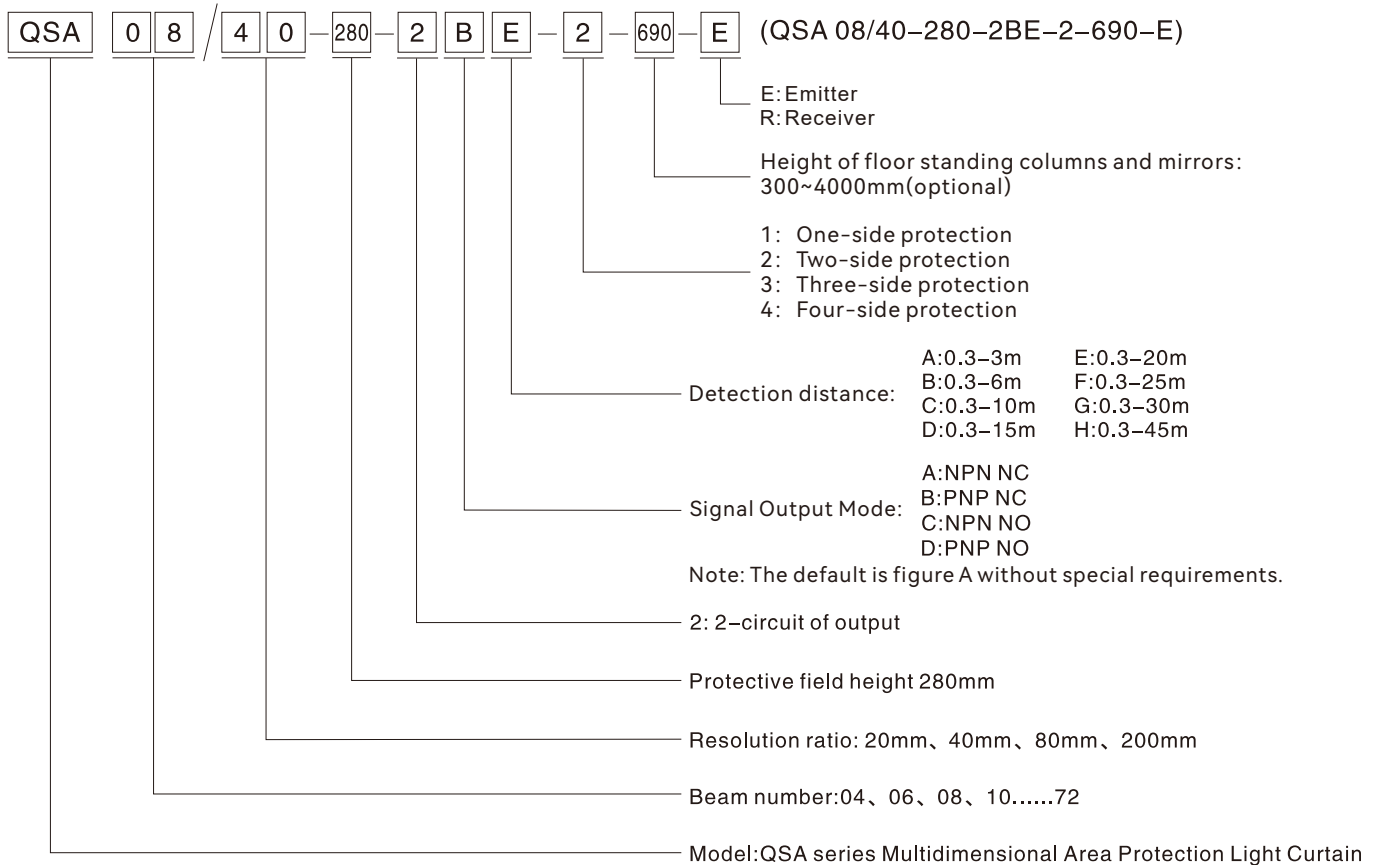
QSA 0 8 / 4 0 – 280 – 2 B E – 2 – 690 – E (QSA 08/40–280–2BE–2–690–E)

E: Emitter
R: Receiver

Height of floor standing columns and mirrors: 300~4000mm(optional)

1: One-side protection
2: Two-side protection
3: Three-side protection
4: Four-side protection

Detection distance:

| A:0.3–3m | E:0.3–20m |
|---|---|
| B:0.3–6m | F:0.3–25m |
| C:0.3–10m | G:0.3–30m |
| D:0.3–15m | H:0.3–45m |

Signal Output Mode:
A:NPN NC
B:PNP NC
C:NPN NO
D:PNP NO
Note: The default is figure A without special requirements.

2: 2–circuit of output

Protective field height 280mm

Resolution ratio: 20mm、40mm、80mm、200mm

Beam number:04、06、08、10......72

Model:QSA series Multidimensional Area Protection Light Curtain